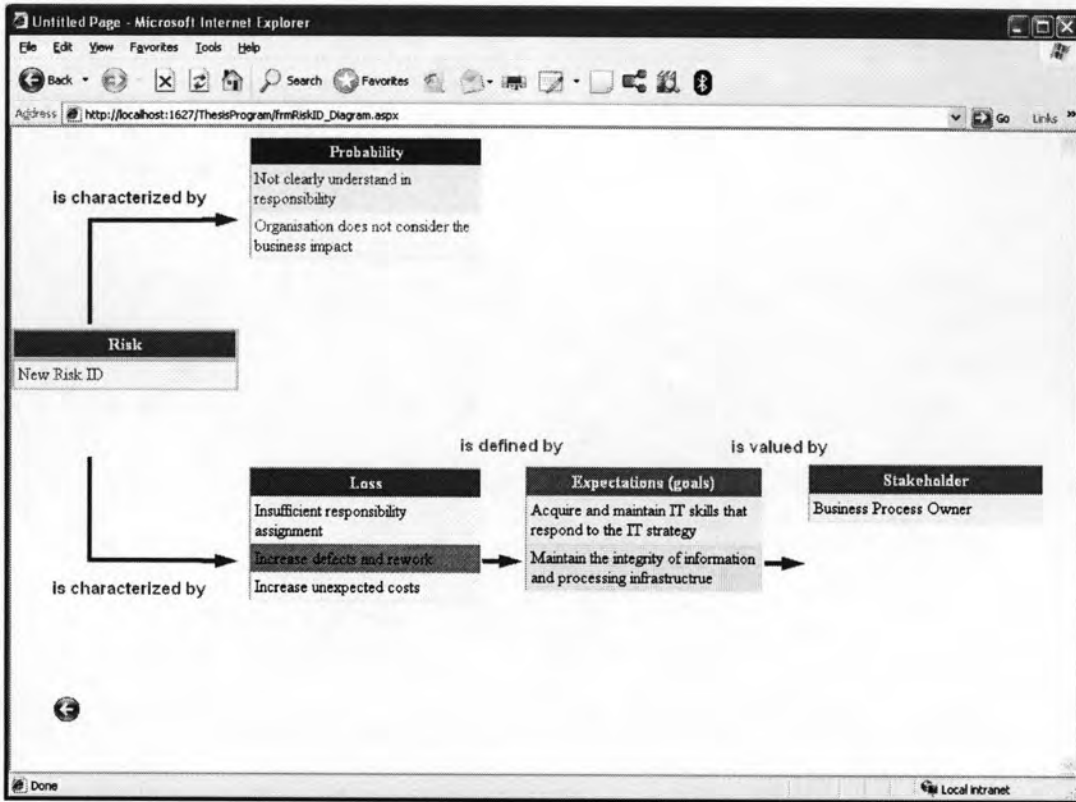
Untitled Page - Microsoft Internet Explorer

File Edit View Favorites Tools Help

Back Search Favorites

Address http://localhost:1627/ThesisProgram/frmRiskID_Diagram.aspx Go Links

is characterized by

Probability

Not clearly understand in responsibility

Organisation does not consider the business impact

Risk

New Risk ID

is defined by

is valued by

Loss

Insufficient responsibility assignment

Increase defects and rework

Increase unexpected costs

is characterized by

Expectations (goals)

Acquire and maintain IT skills that respond to the IT strategy

Maintain the integrity of information and processing infrastructrue

Stakeholder

Business Process Owner

Done

Local intranet